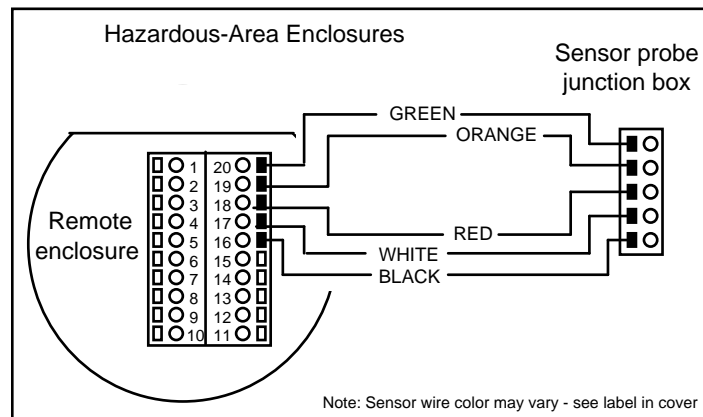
Hazardous-Area Enclosures

Sensor probe junction box

GREEN
ORANGE

Remote enclosure

1
2
3
4
5
6
7
8
9
10

20
19
18
17
16
15
14
13
12
11

RED
WHITE
BLACK

Note: Sensor wire color may vary - see label in cover